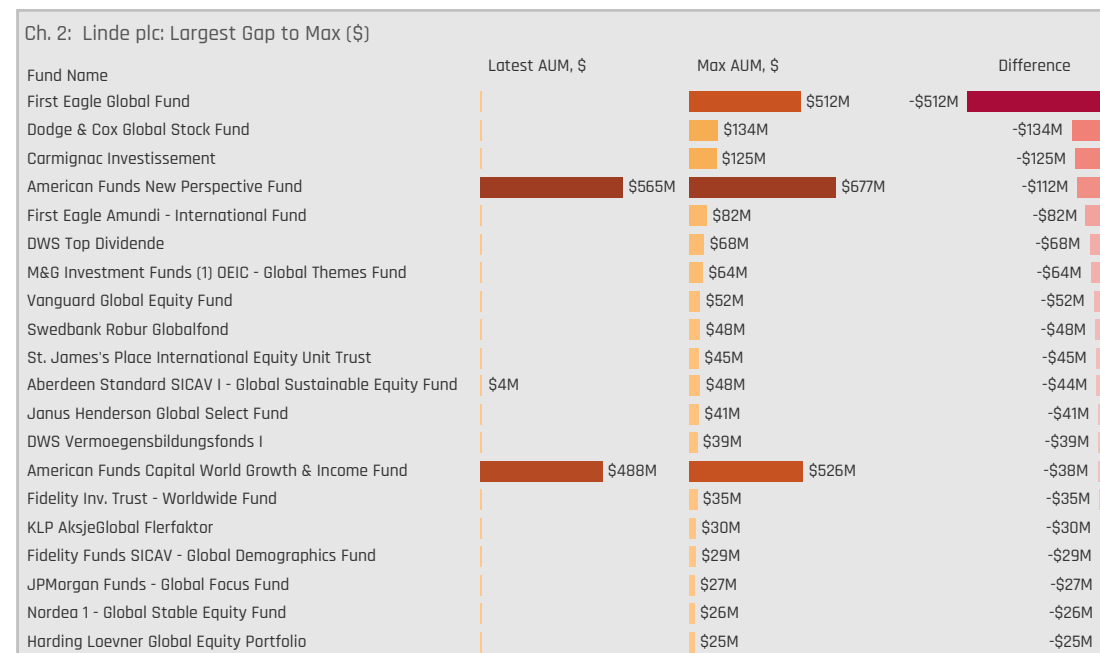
Ch. 2: Linde plc: Largest Gap to Max ($)

| Fund Name | Latest AUM, $ | Max AUM, $ | Difference |
|---|---|---|---|
| First Eagle Global Fund | | $512M | -$512M |
| Dodge & Cox Global Stock Fund | | $134M | -$134M |
| Carmignac Investissement | | $125M | -$125M |
| American Funds New Perspective Fund | $565M | $677M | -$112M |
| First Eagle Amundi - International Fund | | $82M | -$82M |
| DWS Top Dividende | | $68M | -$68M |
| M&G Investment Funds (1) OEIC - Global Themes Fund | | $64M | -$64M |
| Vanguard Global Equity Fund | | $52M | -$52M |
| Swedbank Robur Globalfond | | $48M | -$48M |
| St. James's Place International Equity Unit Trust | | $45M | -$45M |
| Aberdeen Standard SICAV I - Global Sustainable Equity Fund | $4M | $48M | -$44M |
| Janus Henderson Global Select Fund | | $41M | -$41M |
| DWS Vermoegensbildungsfonds I | | $39M | -$39M |
| American Funds Capital World Growth & Income Fund | $488M | $526M | -$38M |
| Fidelity Inv. Trust - Worldwide Fund | | $35M | -$35M |
| KLP AksjeGlobal Flerfaktor | | $30M | -$30M |
| Fidelity Funds SICAV - Global Demographics Fund | | $29M | -$29M |
| JPMorgan Funds - Global Focus Fund | | $27M | -$27M |
| Nordea 1 - Global Stable Equity Fund | | $26M | -$26M |
| Harding Loevner Global Equity Portfolio | | $25M | -$25M |